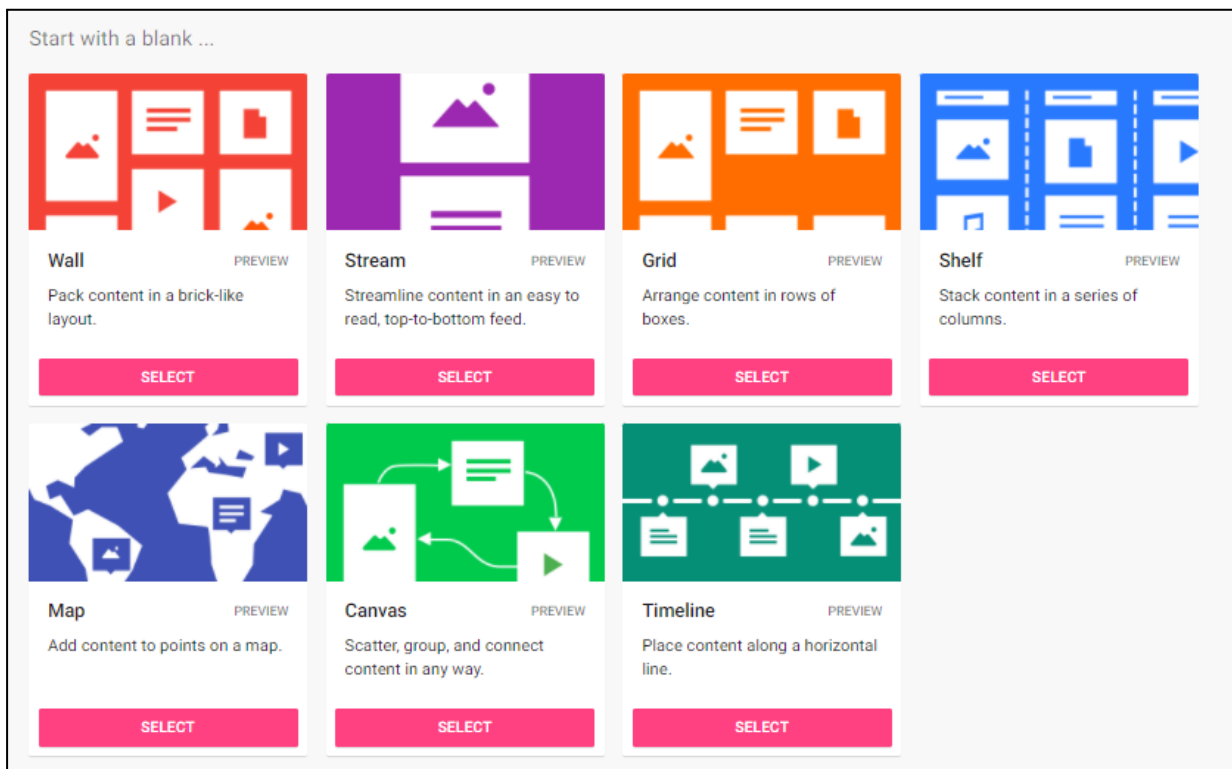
Start with a blank ...

Wall PREVIEW
Pack content in a brick-like layout.
SELECT

Stream PREVIEW
Streamline content in an easy to read, top-to-bottom feed.
SELECT

Grid PREVIEW
Arrange content in rows of boxes.
SELECT

Shelf PREVIEW
Stack content in a series of columns.
SELECT

Map PREVIEW
Add content to points on a map.
SELECT

Canvas PREVIEW
Scatter, group, and connect content in any way.
SELECT

Timeline PREVIEW
Place content along a horizontal line.
SELECT